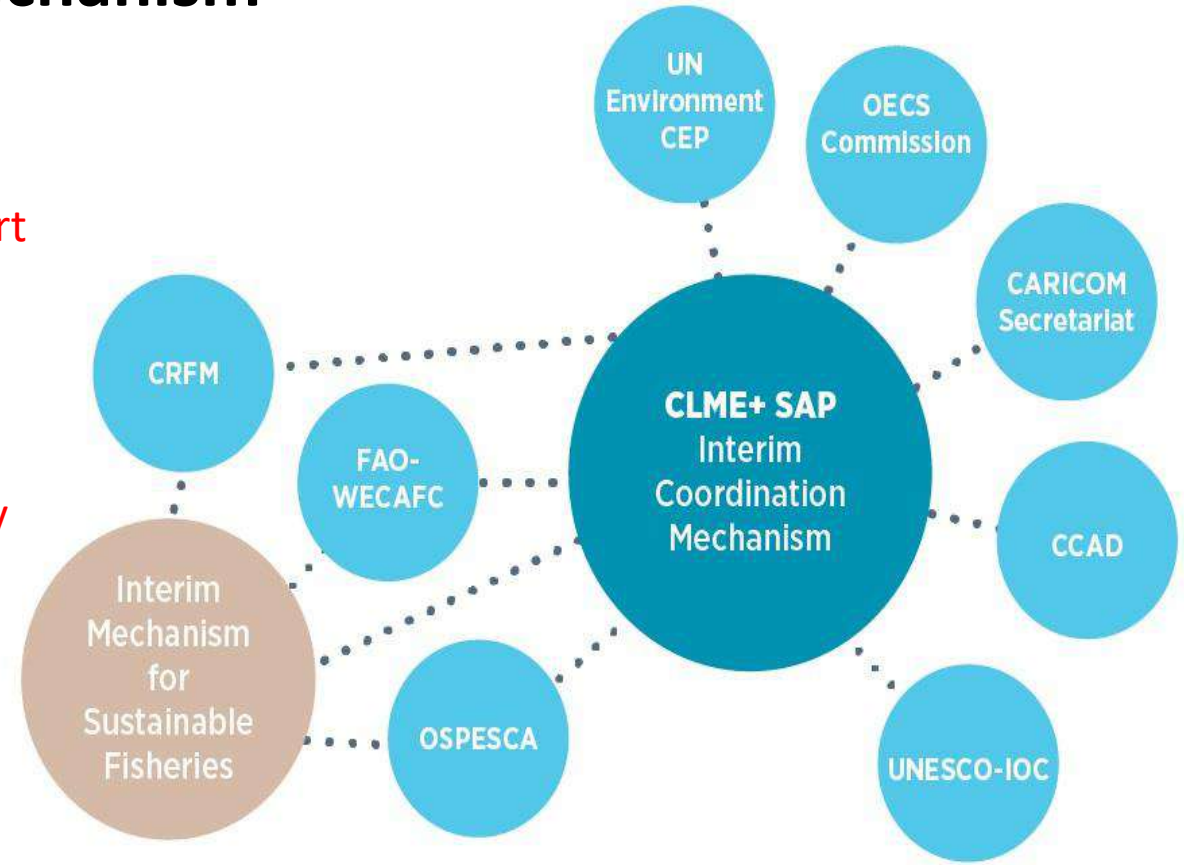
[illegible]chanism

rt

y

UN Environment CEP

OECS Commission

CARICOM Secretariat

CRFM

FAO-WECAFC

CLME+ SAP Interim Coordination Mechanism

CCAD

Interim Mechanism for Sustainable Fisheries

OSPESCA

UNESCO-IOC